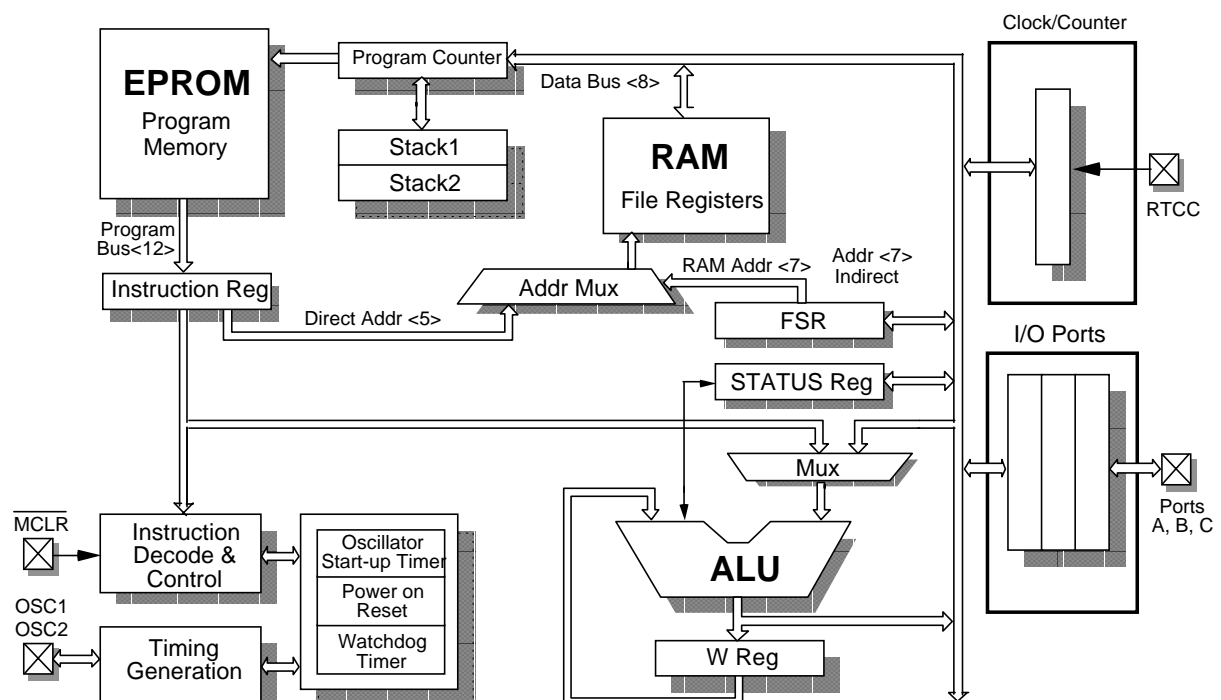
Clock/Counter

EPROM
Program Memory

Program Counter

Data Bus <8>

Stack1
Stack2

RAM
File Registers

RTCC

Program Bus<12>

Instruction Reg

Addr Mux

RAM Addr <7>

Addr <7> Indirect

Direct Addr <5>

FSR

I/O Ports

STATUS Reg

Mux

$\overline{MCLR}$

Instruction Decode & Control

Oscillator Start-up Timer

Power on Reset

Watchdog Timer

ALU

Ports A, B, C

OSC1
OSC2

Timing Generation

W Reg